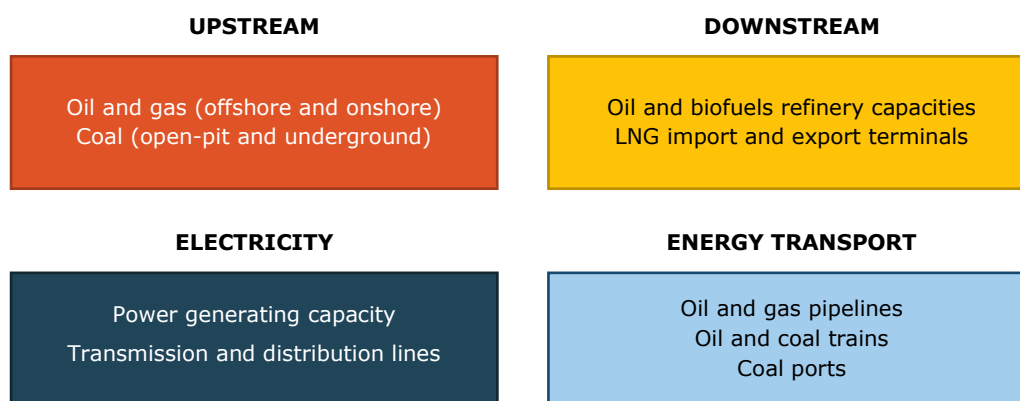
UPSTREAM

Oil and gas (offshore and onshore)
Coal (open-pit and underground)

DOWNSTREAM

Oil and biofuels refinery capacities
LNG import and export terminals

ELECTRICITY

Power generating capacity
Transmission and distribution lines

ENERGY TRANSPORT

Oil and gas pipelines
Oil and coal trains
Coal ports